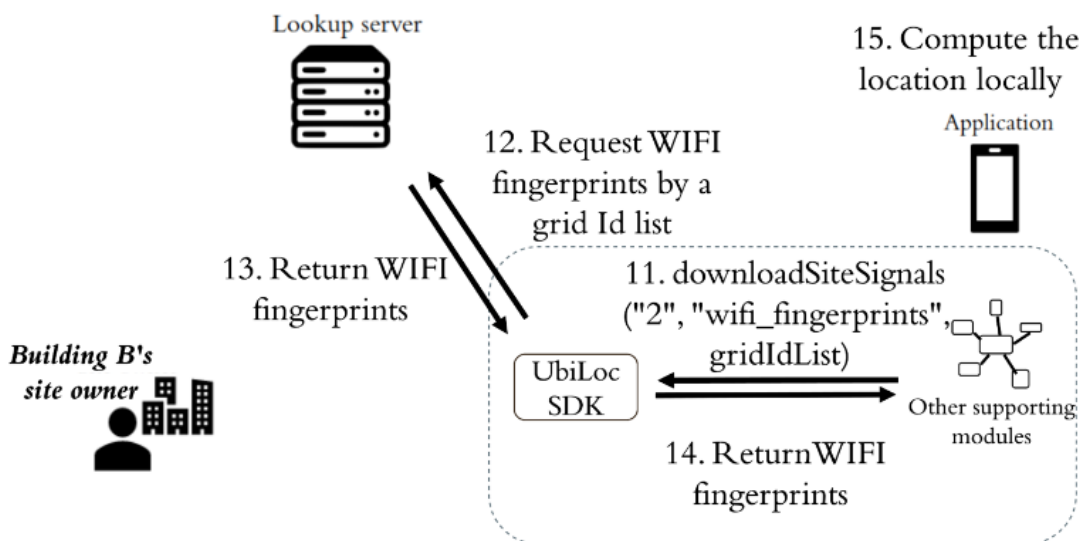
Lookup server

15. Compute the location locally

Application

12. Request WIFI fingerprints by a grid Id list

13. Return WIFI fingerprints

11. downloadSiteSignals ("2", "wifi_fingerprints", gridIdList)

Building B's site owner

UbiLoc SDK

Other supporting modules

14. ReturnWIFI fingerprints